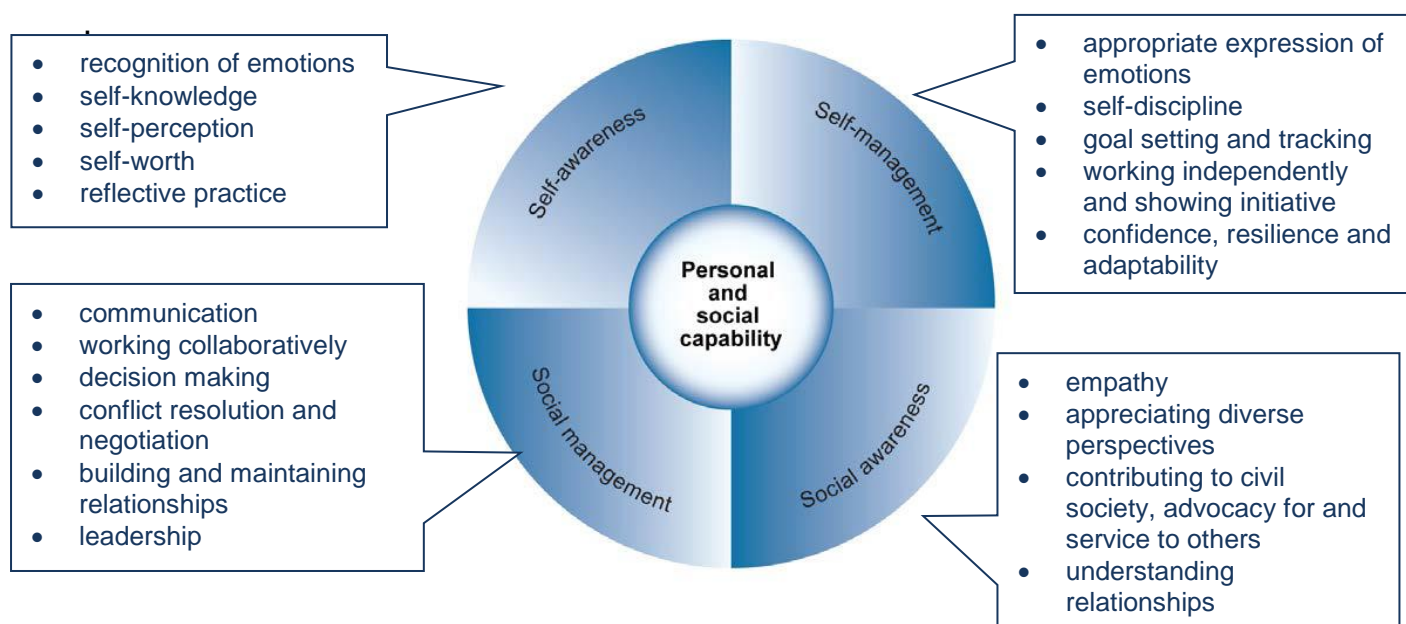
- recognition of emotions
- self-knowledge
- self-perception
- self-worth
- reflective practice

Self-awareness

Self-management

- appropriate expression of emotions
- self-discipline
- goal setting and tracking
- working independently and showing initiative
- confidence, resilience and adaptability

Personal and social capability

- communication
- working collaboratively
- decision making
- conflict resolution and negotiation
- building and maintaining relationships
- leadership

Social management

Social awareness

- empathy
- appreciating diverse perspectives
- contributing to civil society, advocacy for and service to others
- understanding relationships